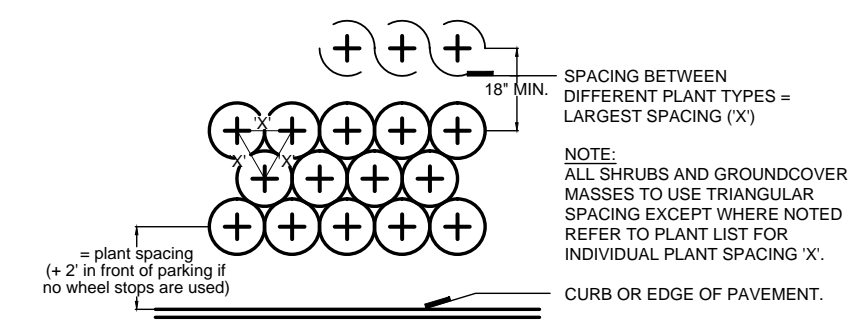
18" MIN.

'X'

X'

X'

SPACING BETWEEN DIFFERENT PLANT TYPES = LARGEST SPACING ('X')

NOTE:
ALL SHRUBS AND GROUNDCOVER MASSES TO USE TRIANGULAR SPACING EXCEPT WHERE NOTED REFER TO PLANT LIST FOR INDIVIDUAL PLANT SPACING 'X'.

= plant spacing (+ 2' in front of parking if no wheel stops are used)

CURB OR EDGE OF PAVEMENT.